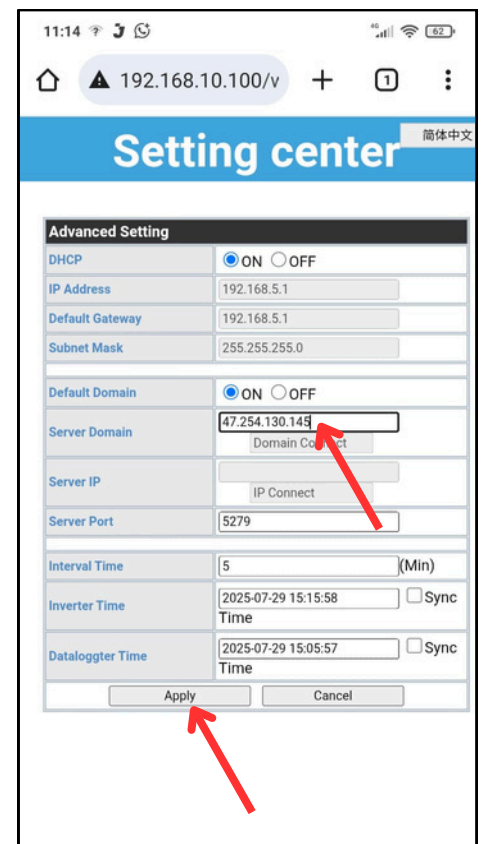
11:14

62

192.168.10.100/v

1

Setting center

简体中文

| Advanced Setting | |
|---|---|
| DHCP | ON OFF |
| IP Address | 192.168.5.1 |
| Default Gateway | 192.168.5.1 |
| Subnet Mask | 255.255.255.0 |
| Default Domain | ON OFF |
| Server Domain | 47.254.130.145 Domain Connect |
| Server IP | IP Connect |
| Server Port | 5279 |
| Interval Time | 5 (Min) |
| Inverter Time | 2025-07-29 15:15:58 Sync Time |
| Dataloggter Time | 2025-07-29 15:05:57 Sync Time |

Apply Cancel